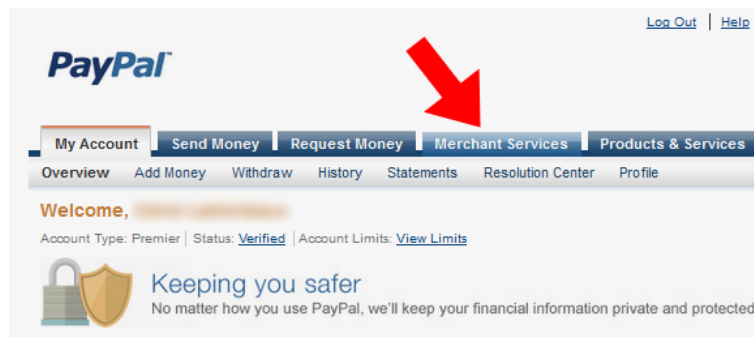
Log Out | Help

PayPal

My Account | Send Money | Request Money | Merchant Services | Products & Services

Overview | Add Money | Withdraw | History | Statements | Resolution Center | Profile

Welcome, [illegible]

Account Type: Premier | Status: Verified | Account Limits: View Limits

Keeping you safer

No matter how you use PayPal, we'll keep your financial information private and protected